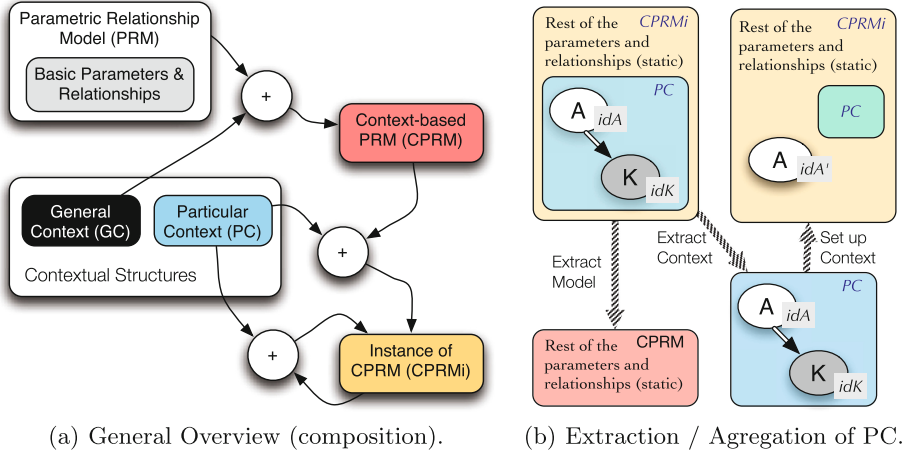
Parametric Relationship Model (PRM)

Basic Parameters & Relationships

+

Context-based PRM (CPRM)

General Context (GC)

Particular Context (PC)

Contextual Structures

+

+

Instance of CPRM (CPRMi)

(a) General Overview (composition).

Rest of the parameters and relationships (static)

CPRMi

PC

A

idA

K

idK

Rest of the parameters and relationships (static)

CPRMi

PC

A

idA'

Extract Model

Extract Context

Set up Context

Rest of the parameters and relationships (static)

CPRM

PC

A

idA

K

idK

(b) Extraction / Agregation of PC.